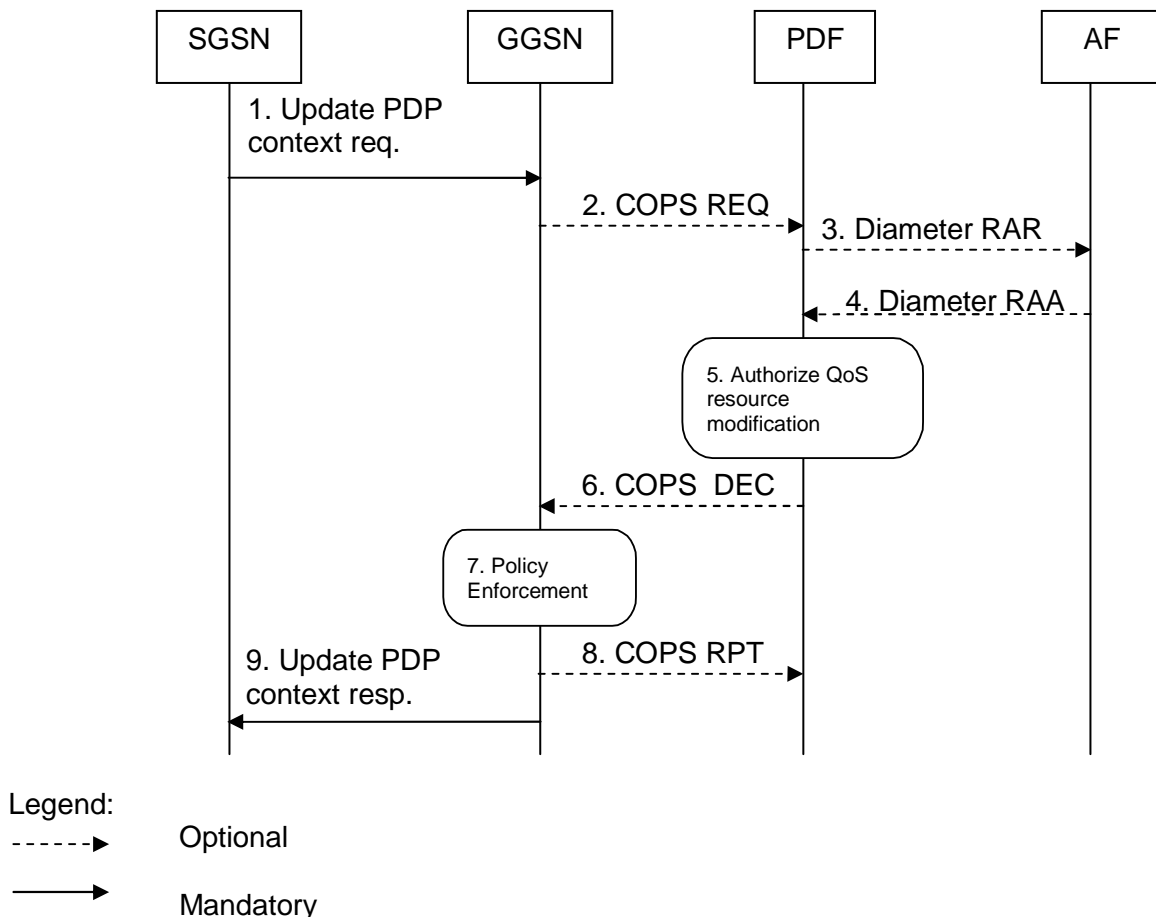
SGSN

GGSN

PDF

AF

1. Update PDP context req.

2. COPS REQ

3. Diameter RAR

4. Diameter RAA

5. Authorize QoS resource modification

6. COPS DEC

7. Policy Enforcement

8. COPS RPT

9. Update PDP context resp.

Legend:

Optional

Mandatory